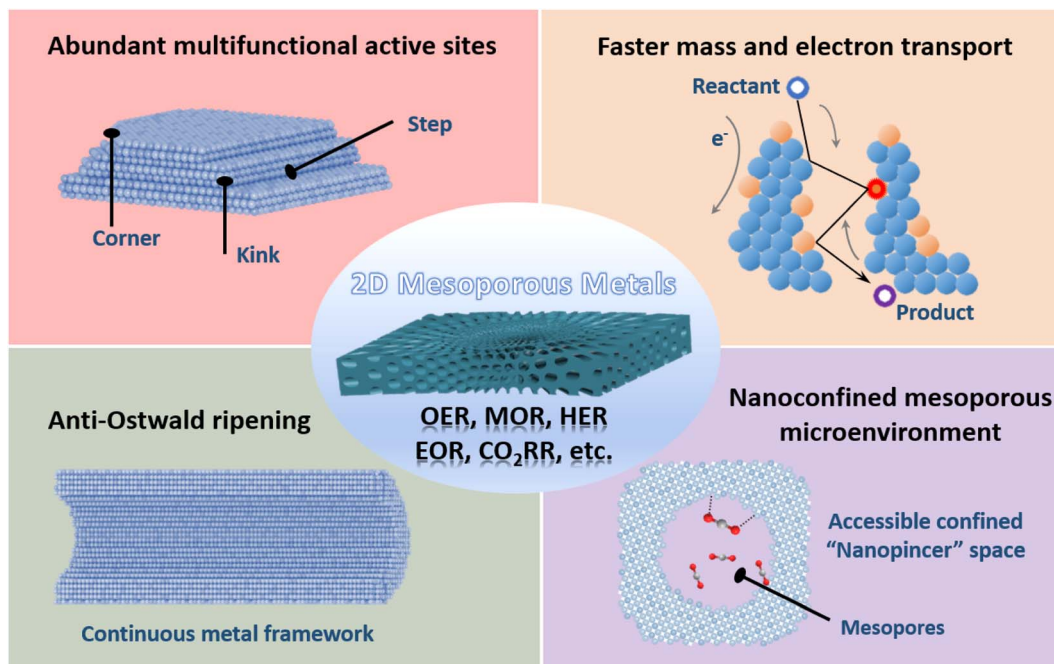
Abundant multifunctional active sites

Step

Corner

Kink

Faster mass and electron transport

Reactant

$e^-$

Product

2D Mesoporous Metals

OER, MOR, HER
EOR, $CO_2$RR, etc.

Anti-Ostwald ripening

Continuous metal framework

Nanoconfined mesoporous microenvironment

Accessible confined "Nanopincer" space

Mesopores